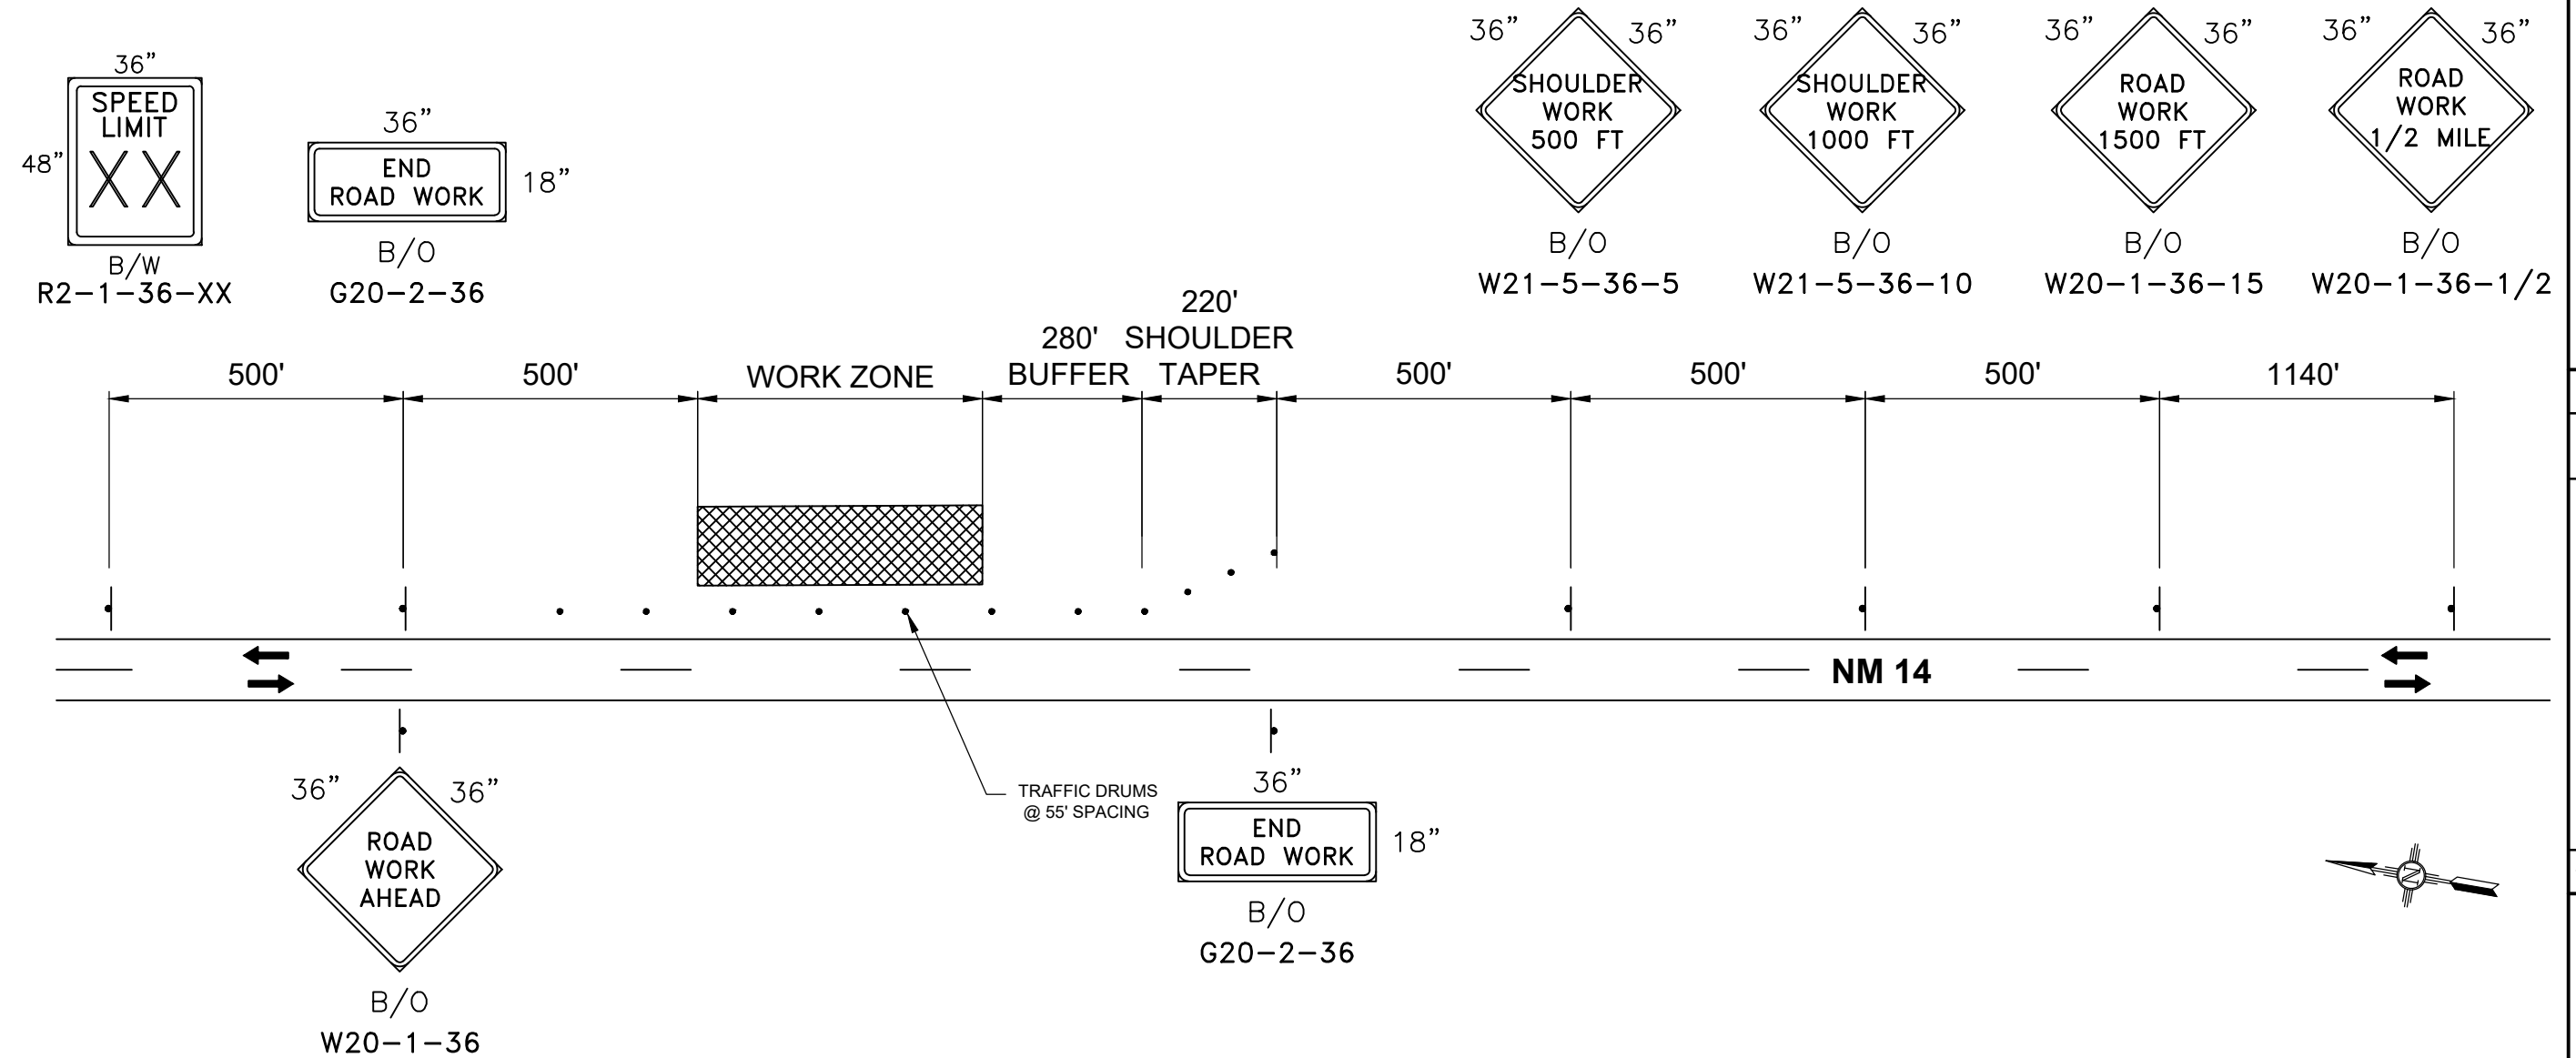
36”
SPEED LIMIT
XX
48”
B/W
R2–1–36–XX

36”
END ROAD WORK
18”
B/O
G20–2–36

36” 36”
SHOULDER WORK 500 FT
B/O
W21–5–36–5

36” 36”
SHOULDER WORK 1000 FT
B/O
W21–5–36–10

36” 36”
ROAD WORK 1500 FT
B/O
W20–1–36–15

36” 36”
ROAD WORK 1/2 MILE
B/O
W20–1–36–1/2

500'
500'
WORK ZONE
280' BUFFER
220' SHOULDER TAPER
500'
500'
500'
1140'

NM 14

36” 36”
ROAD WORK AHEAD
B/O
W20–1–36

TRAFFIC DRUMS @ 55' SPACING

36”
END ROAD WORK
18”
B/O
G20–2–36